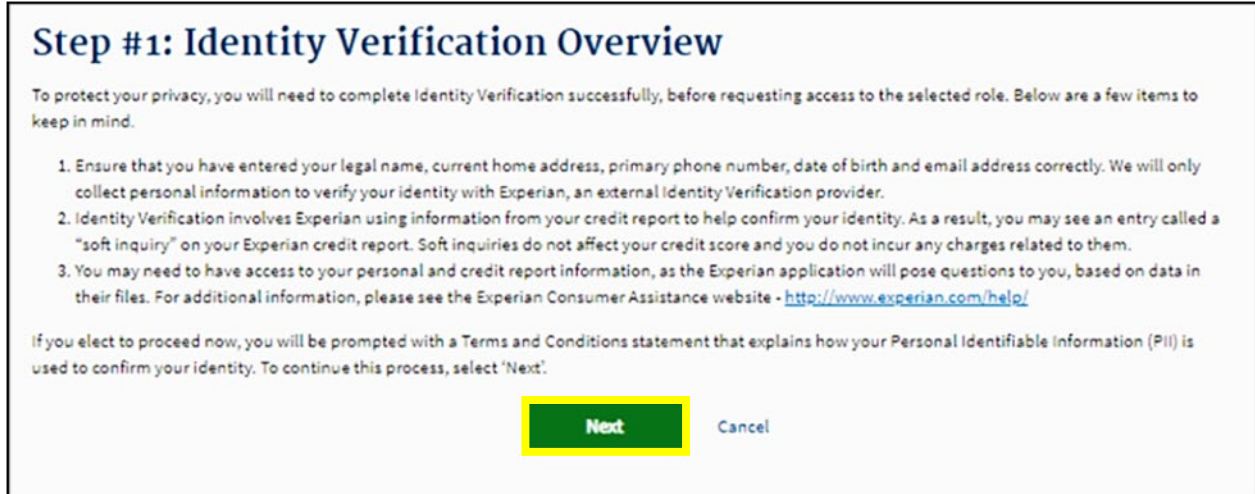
Step #1: Identity Verification Overview

To protect your privacy, you will need to complete Identity Verification successfully, before requesting access to the selected role. Below are a few items to keep in mind.

1. Ensure that you have entered your legal name, current home address, primary phone number, date of birth and email address correctly. We will only collect personal information to verify your identity with Experian, an external Identity Verification provider.
2. Identity Verification involves Experian using information from your credit report to help confirm your identity. As a result, you may see an entry called a "soft inquiry" on your Experian credit report. Soft inquiries do not affect your credit score and you do not incur any charges related to them.
3. You may need to have access to your personal and credit report information, as the Experian application will pose questions to you, based on data in their files. For additional information, please see the Experian Consumer Assistance website - http://www.experian.com/help/

If you elect to proceed now, you will be prompted with a Terms and Conditions statement that explains how your Personal Identifiable Information (PII) is used to confirm your identity. To continue this process, select 'Next'.

Next

Cancel